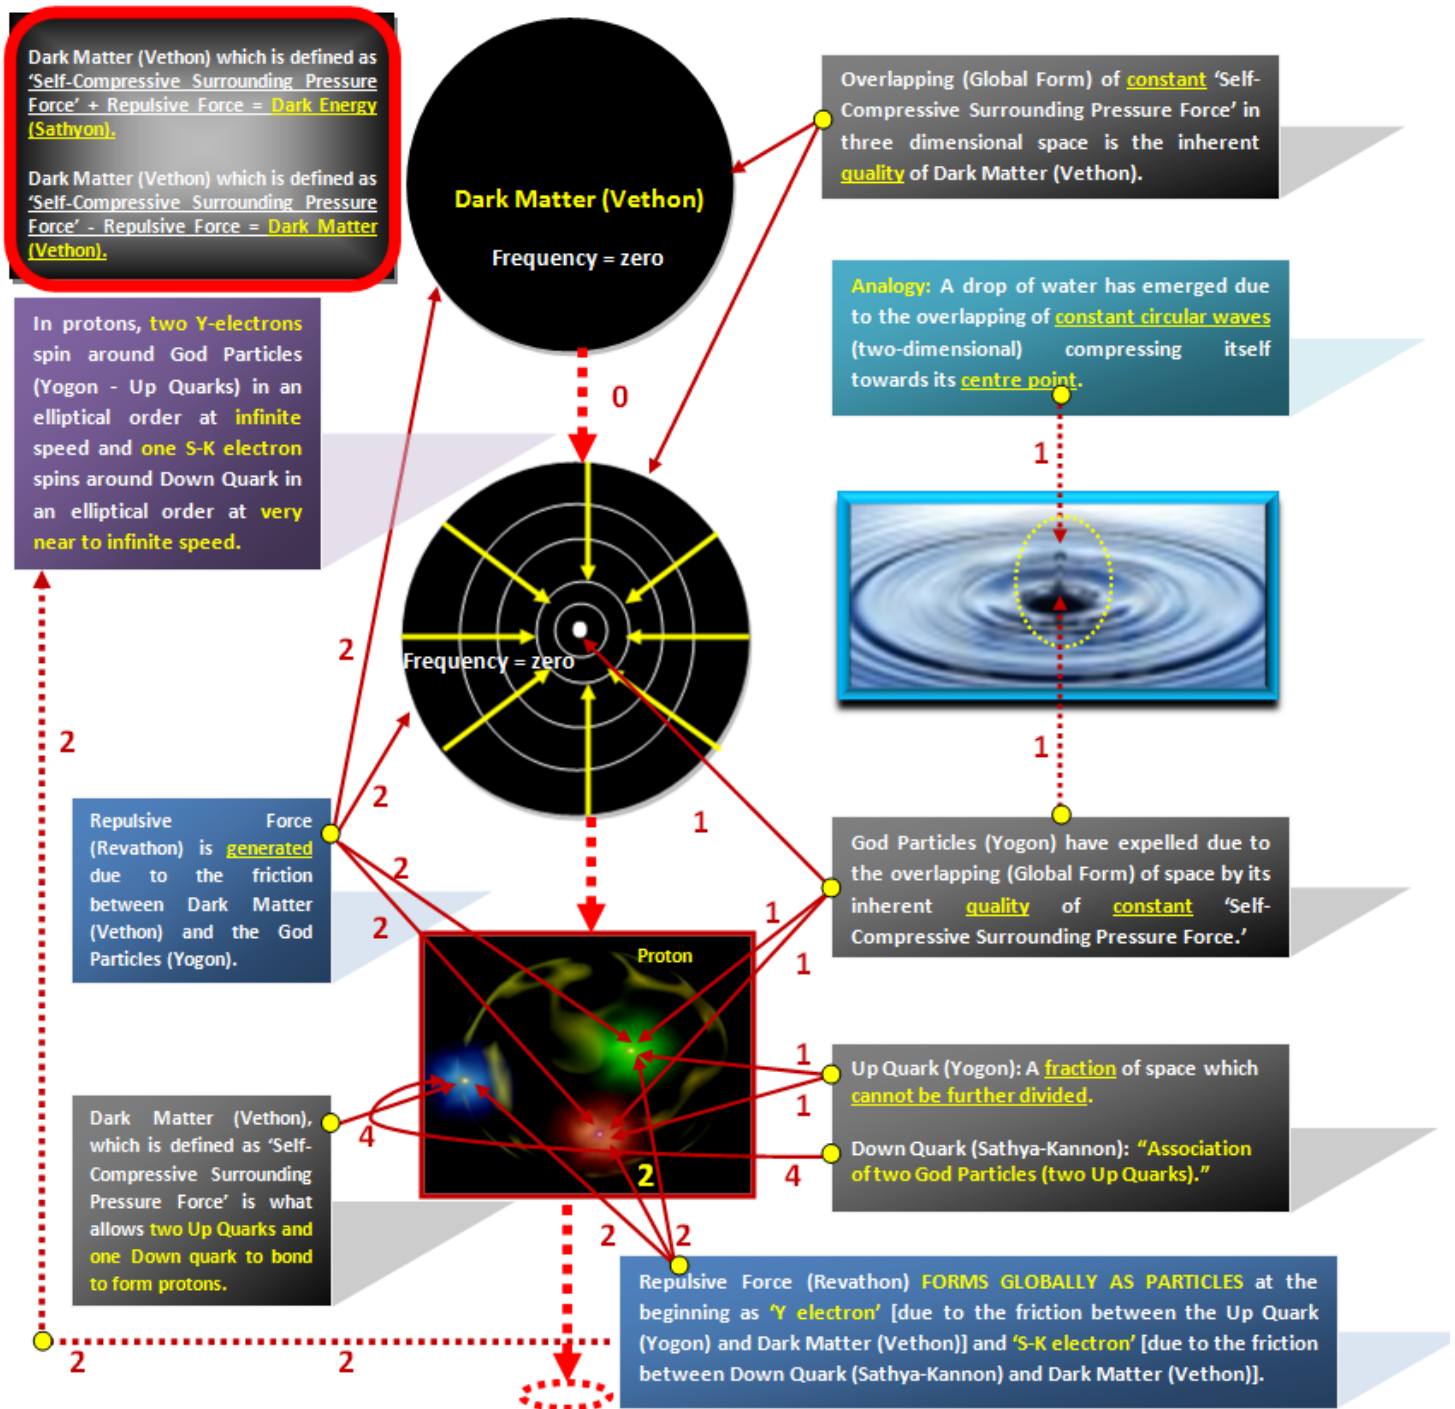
Dark Matter (Vethon) which is defined as 'Self-Compressive Surrounding Pressure Force' + Repulsive Force = Dark Energy (Sathyon).

Dark Matter (Vethon) which is defined as 'Self-Compressive Surrounding Pressure Force' - Repulsive Force = Dark Matter (Vethon).

Dark Matter (Vethon)

Frequency = zero

Overlapping (Global Form) of constant 'Self-Compressive Surrounding Pressure Force' in three dimensional space is the inherent quality of Dark Matter (Vethon).

Analogy: A drop of water has emerged due to the overlapping of constant circular waves (two-dimensional) compressing itself towards its centre point.

In protons, two Y-electrons spin around God Particles (Yogon - Up Quarks) in an elliptical order at infinite speed and one S-K electron spins around Down Quark in an elliptical order at very near to infinite speed.

0

1

2

Frequency = zero

2

1

2

Repulsive Force (Revathon) is generated due to the friction between Dark Matter (Vethon) and the God Particles (Yogon).

2

2

God Particles (Yogon) have expelled due to the overlapping (Global Form) of space by its inherent quality of constant 'Self-Compressive Surrounding Pressure Force.'

1

1

Proton

1

1

Up Quark (Yogon): A fraction of space which cannot be further divided.

Dark Matter (Vethon), which is defined as 'Self-Compressive Surrounding Pressure Force' is what allows two Up Quarks and one Down quark to bond to form protons.

4

2

4

Down Quark (Sathya-Kannon): "Association of two God Particles (two Up Quarks)."

2

2

Repulsive Force (Revathon) FORMS GLOBALLY AS PARTICLES at the beginning as 'Y electron' [due to the friction between the Up Quark (Yogon) and Dark Matter (Vethon)] and 'S-K electron' [due to the friction between Down Quark (Sathya-Kannon) and Dark Matter (Vethon)].

2

2